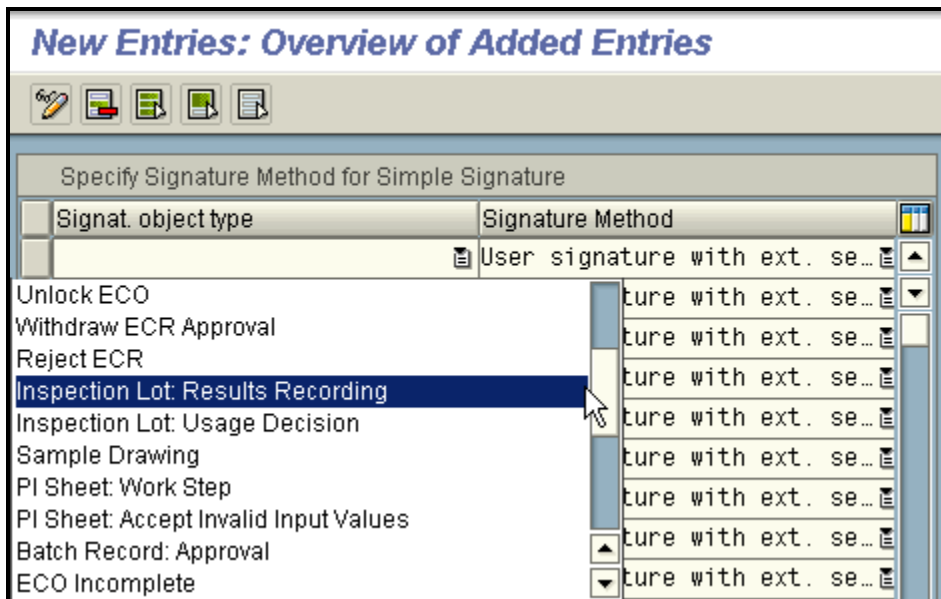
New Entries: Overview of Added Entries

Specify Signature Method for Simple Signature

| Signat. object type | Signature Method |
|---|---|
| | User signature with ext. se… |
| Unlock ECO | ture with ext. se… |
| Withdraw ECR Approval | ture with ext. se… |
| Reject ECR | ture with ext. se… |
| Inspection Lot: Results Recording | ture with ext. se… |
| Inspection Lot: Usage Decision | ture with ext. se… |
| Sample Drawing | ture with ext. se… |
| PI Sheet: Work Step | ture with ext. se… |
| PI Sheet: Accept Invalid Input Values | ture with ext. se… |
| Batch Record: Approval | ture with ext. se… |
| ECO Incomplete | ture with ext. se… |